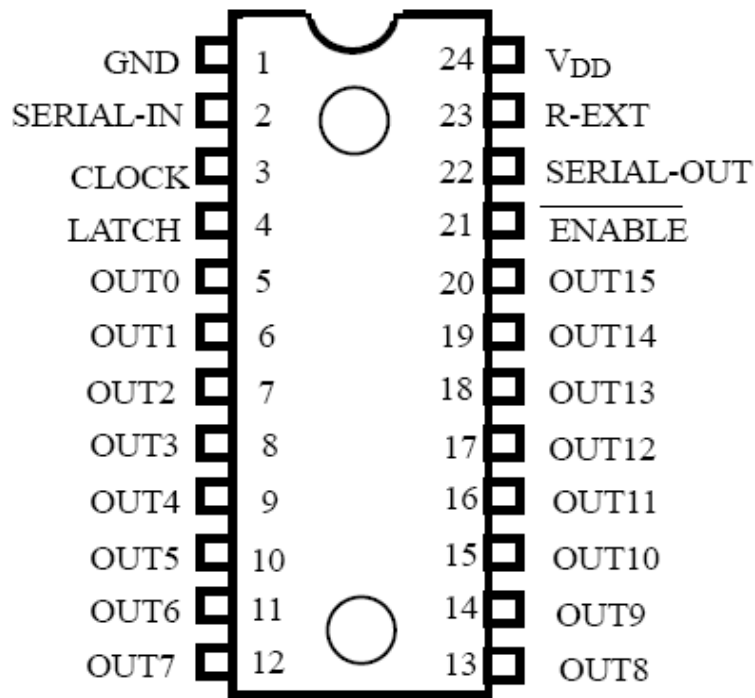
GND 1
SERIAL-IN 2
CLOCK 3
LATCH 4
OUT0 5
OUT1 6
OUT2 7
OUT3 8
OUT4 9
OUT5 10
OUT6 11
OUT7 12

24 $V_{DD}$
23 R-EXT
22 SERIAL-OUT
21 $\overline{\text{ENABLE}}$
20 OUT15
19 OUT14
18 OUT13
17 OUT12
16 OUT11
15 OUT10
14 OUT9
13 OUT8